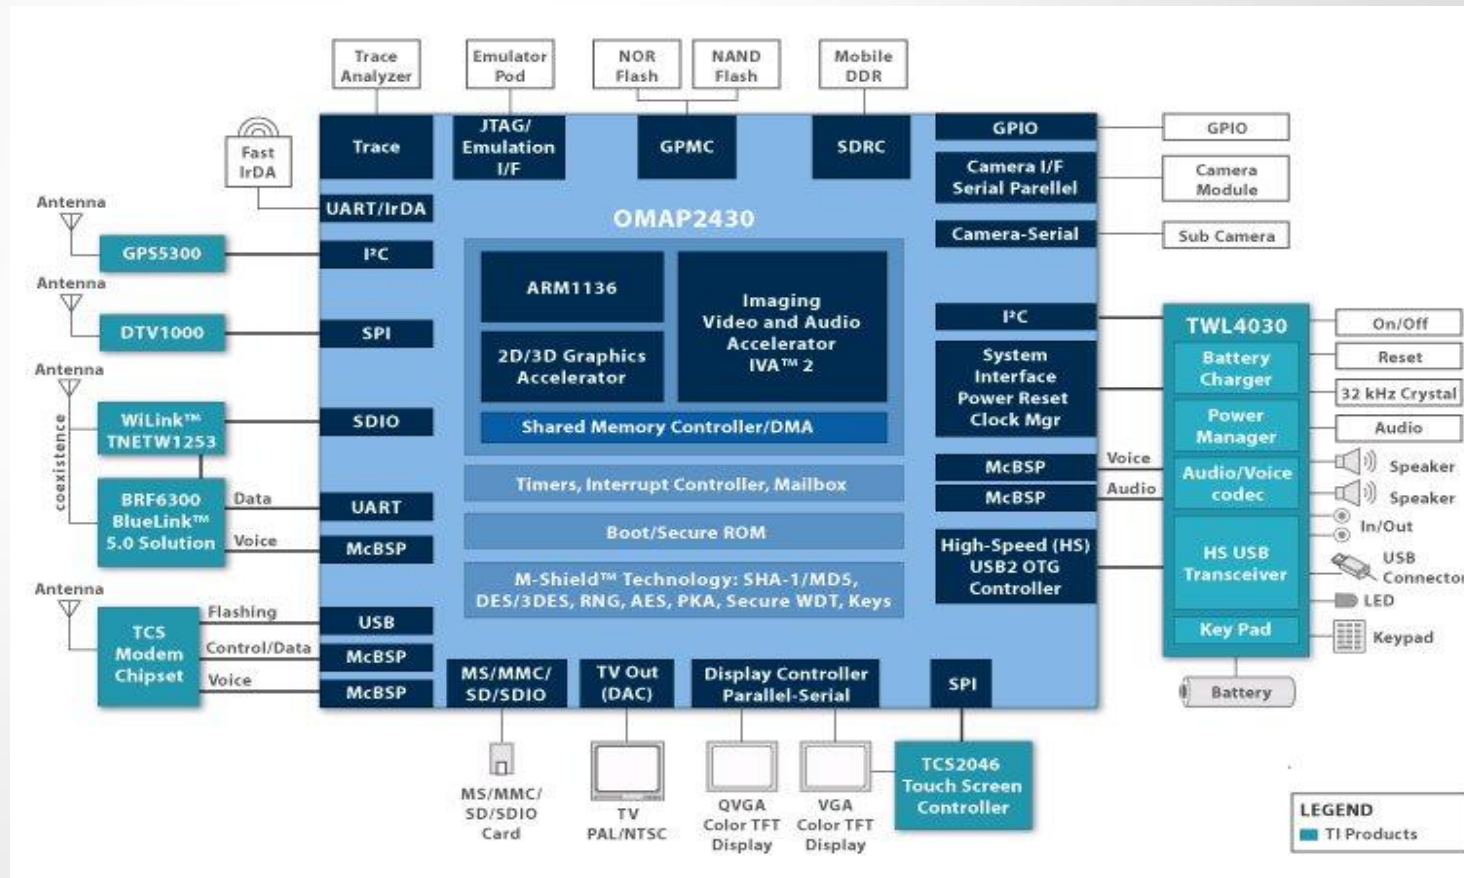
Trace Analyzer

Emulator Pod

NOR Flash

NAND Flash

Mobile DDR

Trace

JTAG/ Emulation I/F

GPMC

SDRC

GPIO

GPIO

Camera I/F Serial Parellel

Camera Module

Fast IrDA

UART/IrDA

OMAP2430

Camera-Serial

Sub Camera

Antenna

GPS5300

I²C

ARM1136

Imaging Video and Audio Accelerator IVA™ 2

Antenna

DTV1000

SPI

2D/3D Graphics Accelerator

I²C

TWL4030

On/Off

Antenna

System Interface Power Reset Clock Mgr

Battery Charger

Reset

32 kHz Crystal

coexistence

WiLink™ TNETW1253

SDIO

Shared Memory Controller/DMA

Power Manager

Audio

McBSP

Voice

Audio/Voice codec

Speaker

BRF6300 BlueLink™ 5.0 Solution

Data

UART

Timers, Interrupt Controller, Mailbox

McBSP

Audio

Speaker

Voice

McBSP

Boot/Secure ROM

In/Out

High-Speed (HS) USB2 OTG Controller

HS USB Transceiver

USB Connector

M-Shield™ Technology: SHA-1/MD5, DES/3DES, RNG, AES, PKA, Secure WDT, Keys

LED

Antenna

Flashing

USB

Key Pad

Keypad

TCS Modem Chipset

Control/Data

McBSP

Voice

McBSP

MS/MMC/ SD/SDIO

TV Out (DAC)

Display Controller Parallel-Serial

SPI

Battery

TCS2046 Touch Screen Controller

MS/MMC/ SD/SDIO Card

TV PAL/NTSC

QVGA Color TFT Display

VGA Color TFT Display

LEGEND
TI Products